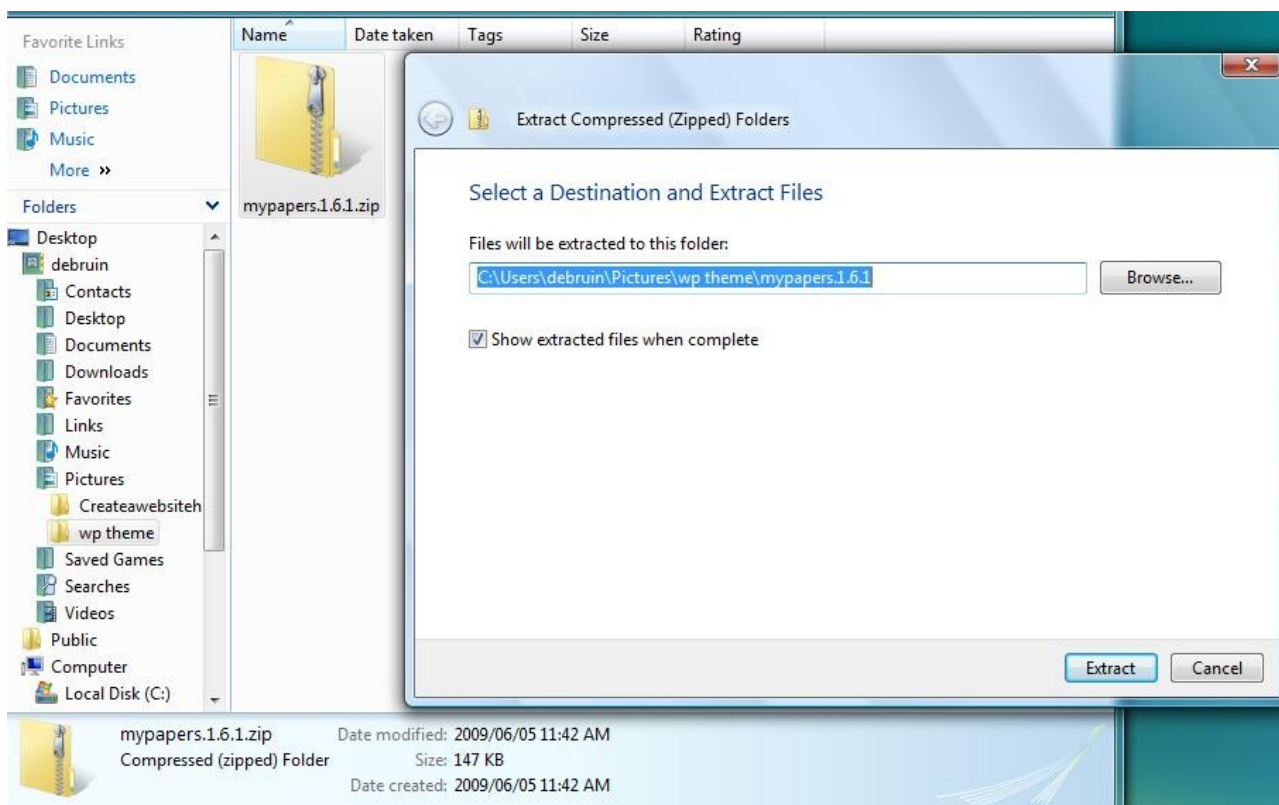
Favorite Links

Documents

Pictures

Music

More »

Folders

Desktop

debruin

Contacts

Desktop

Documents

Downloads

Favorites

Links

Music

Pictures

Createawebsiteh

wp theme

Saved Games

Searches

Videos

Public

Computer

Local Disk (C:)

| Name | Date taken | Tags | Size | Rating |
|---|---|---|---|---|

mypapers.1.6.1.zip

Extract Compressed (Zipped) Folders

Select a Destination and Extract Files

Files will be extracted to this folder:

C:\Users\debruin\Pictures\wp theme\mypapers.1.6.1

Browse...

Show extracted files when complete

Extract

Cancel

mypapers.1.6.1.zip
Compressed (zipped) Folder

Date modified: 2009/06/05 11:42 AM
Size: 147 KB
Date created: 2009/06/05 11:42 AM